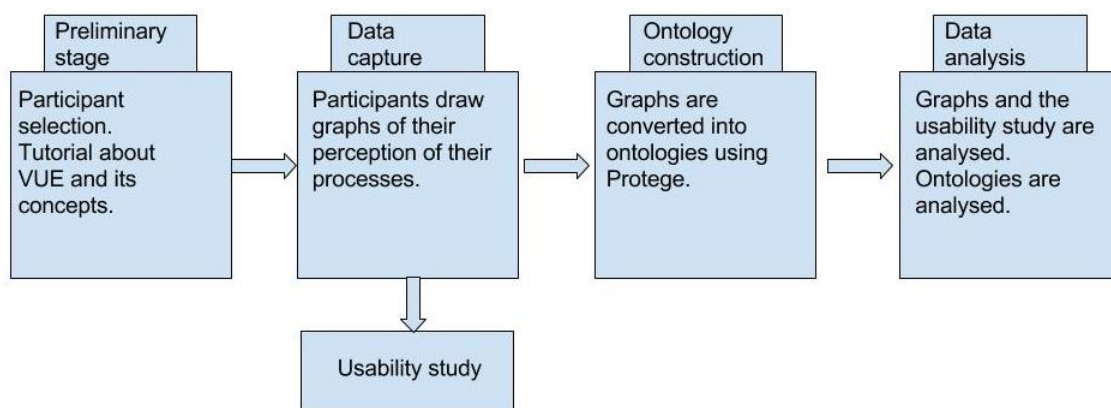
Preliminary stage

Participant selection. Tutorial about VUE and its concepts.

Data capture

Participants draw graphs of their perception of their processes.

Usability study

Ontology construction

Graphs are converted into ontologies using Protege.

Data analysis

Graphs and the usability study are analysed. Ontologies are analysed.